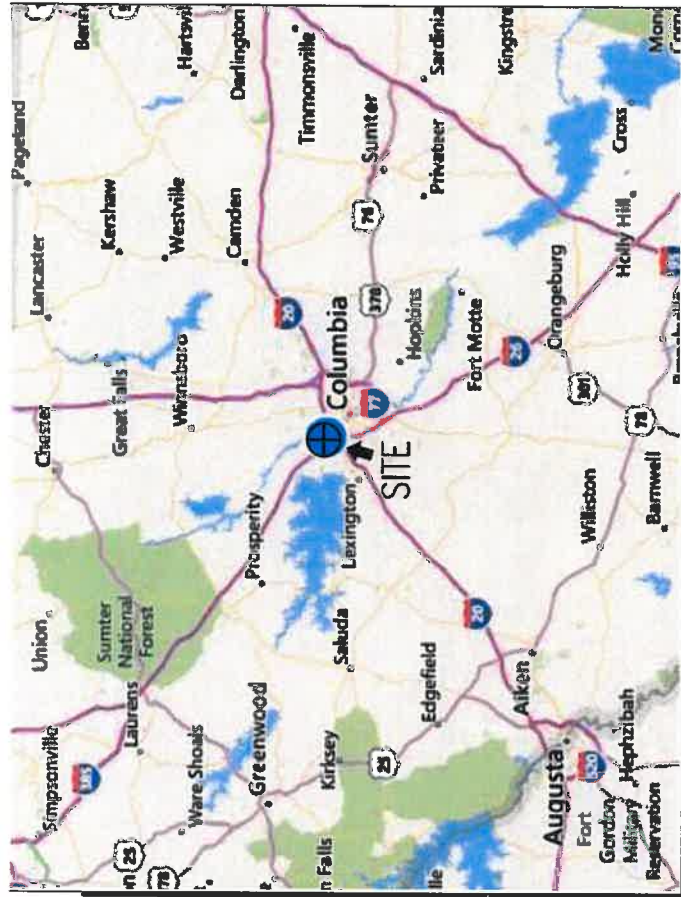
Pageland
Lancaster
Kershaw
Westville
Camden
Darlington
Hartsville
Timmonsville
Sardinia
Sumter
Privateer
Kingstree
Chester
Great Falls
Winnsboro
20
Columbia
378
76
Hopkins
77
Fort Motte
26
Orangeburg
Cross
Holly Hill
SITE
Union
Sumter National Forest
Prosperity
Lexington
Saluda
20
Williston
301
78
Barnwell
Simpsonville
385
Laurens
Ware Shoals
Greenwood
Kirksey
25
Edgefield
Aiken
Augusta
520
Hephzibah
Fort Gordon Military Reservation
25
178
Falls